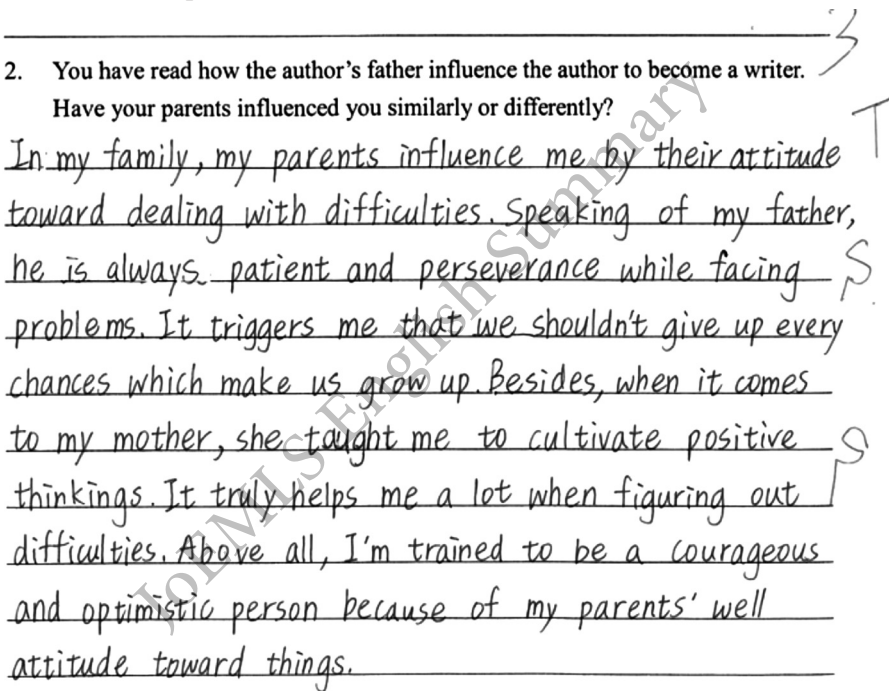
3

2. You have read how the author's father influence the author to become a writer. Have your parents influenced you similarly or differently?

In my family, my parents influence me by their attitude toward dealing with difficulties. Speaking of my father, he is always patient and perseverance while facing problems. It triggers me that we shouldn't give up every chances which make us grow up. Besides, when it comes to my mother, she taught me to cultivate positive thinkings. It truly helps me a lot when figuring out difficulties. Above all, I'm trained to be a courageous and optimistic person because of my parents' well attitude toward things.

T
S
S

JOEMI's English Summary